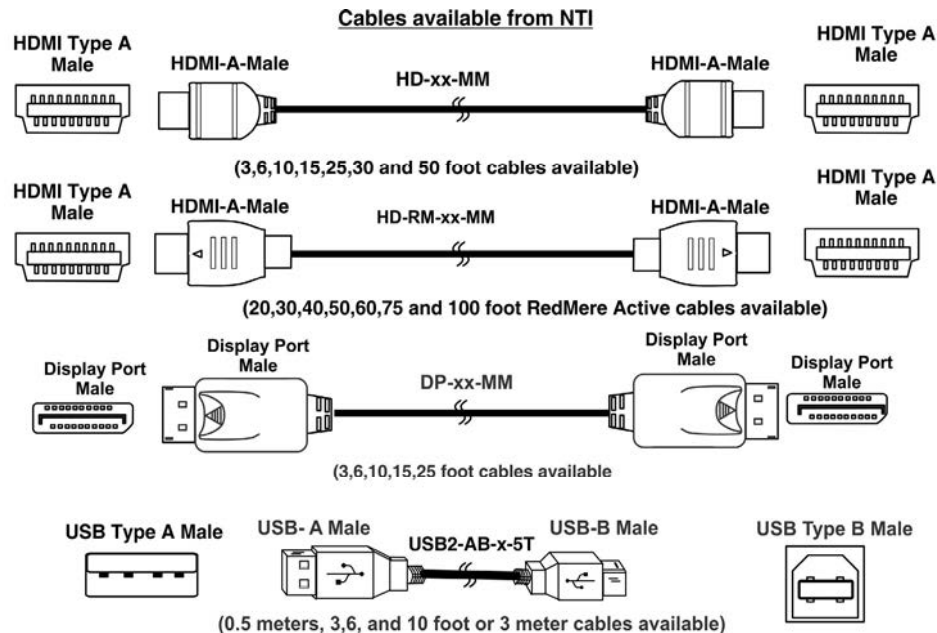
Cables available from NTI

HDMI Type A Male

HDMI-A-Male

HD-xx-MM

HDMI-A-Male

HDMI Type A Male

(3,6,10,15,25,30 and 50 foot cables available)

HDMI Type A Male

HDMI-A-Male

HD-RM-xx-MM

HDMI-A-Male

HDMI Type A Male

(20,30,40,50,60,75 and 100 foot RedMere Active cables available)

Display Port Male

Display Port Male

DP-xx-MM

Display Port Male

Display Port Male

(3,6,10,15,25 foot cables available

USB Type A Male

USB- A Male

USB2-AB-x-5T

USB-B Male

USB Type B Male

(0.5 meters, 3,6, and 10 foot or 3 meter cables available)